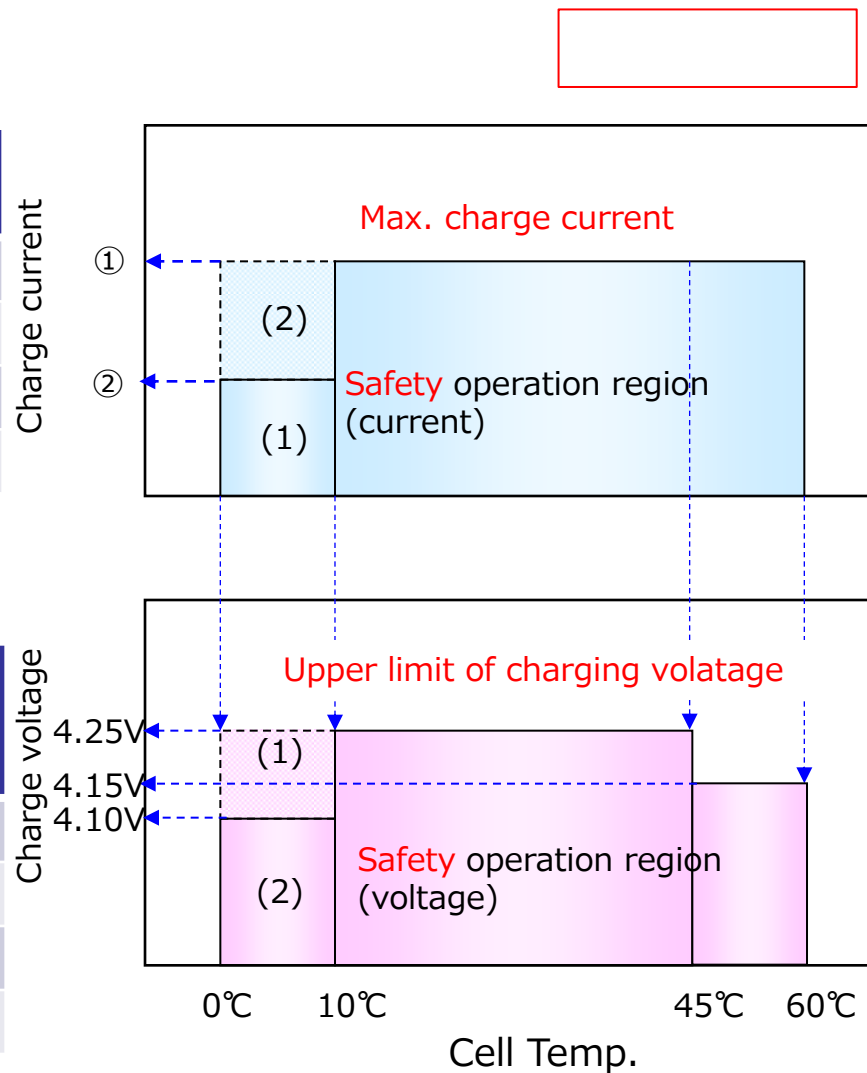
Charge current

Max. charge current

①

(2)

②

Safety operation region (current)

(1)

Charge voltage

Upper limit of charging volatage

4.25V

(1)

4.15V

4.10V

Safety operation region (voltage)

(2)

0℃ 10℃ 45℃ 60℃

Cell Temp.